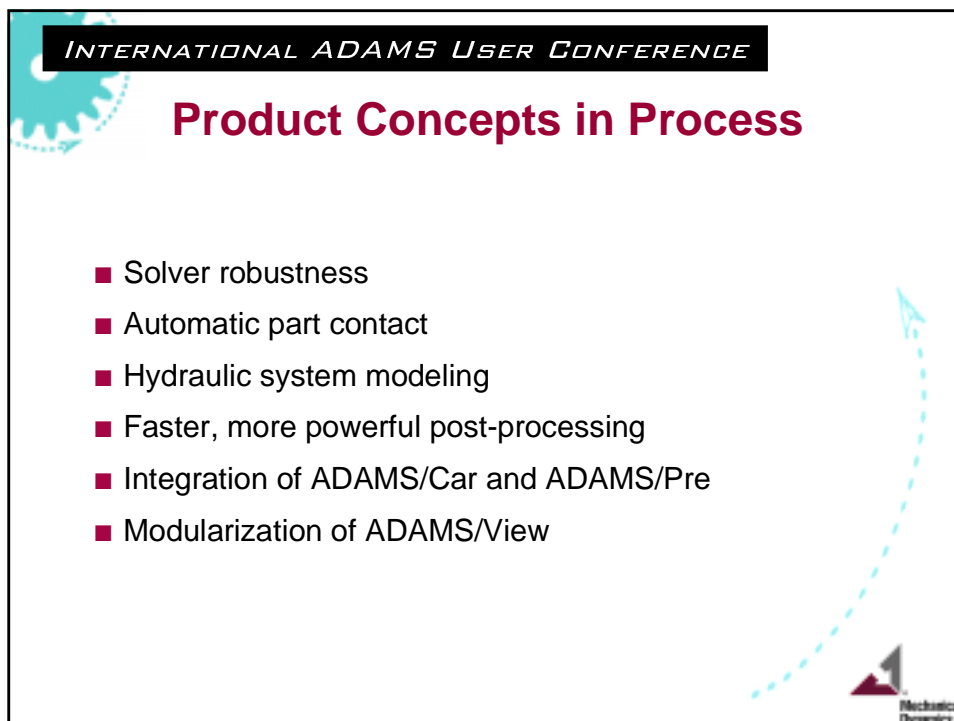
INTERNATIONAL ADAMS USER CONFERENCE

Product Concepts in Process

■ Solver robustness
■ Automatic part contact
■ Hydraulic system modeling
■ Faster, more powerful post-processing
■ Integration of ADAMS/Car and ADAMS/Pre
■ Modularization of ADAMS/View

Mechanical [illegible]